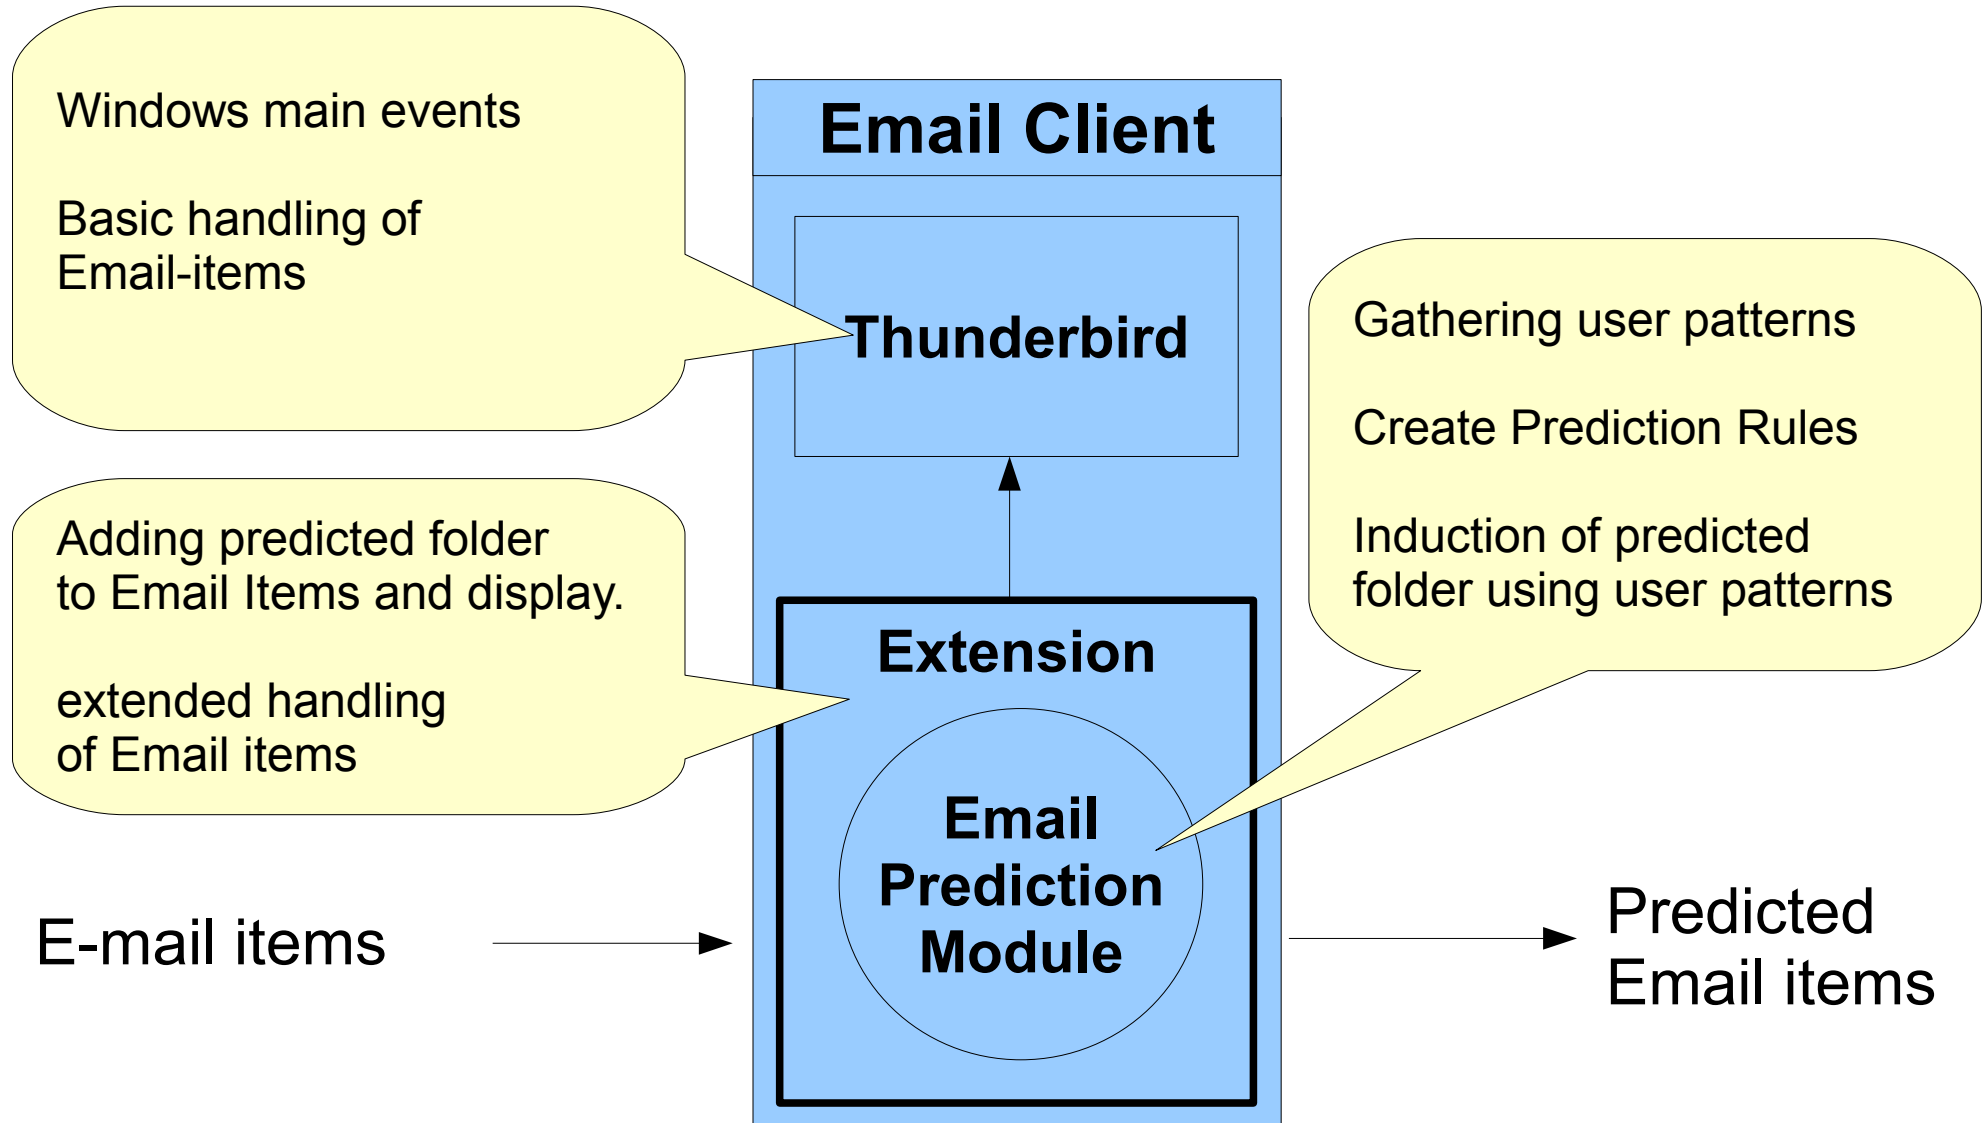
Windows main events

Basic handling of Email-items

Email Client

Thunderbird

Gathering user patterns

Create Prediction Rules

Induction of predicted folder using user patterns

Adding predicted folder to Email Items and display.

extended handling of Email items

Extension

Email Prediction Module

E-mail items

Predicted Email items